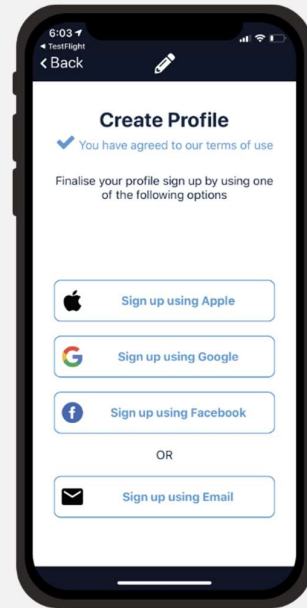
6:03
◂ TestFlight
< Back

Create Profile

You have agreed to our terms of use

Finalise your profile sign up by using one of the following options

Sign up using Apple

Sign up using Google

Sign up using Facebook

OR

Sign up using Email